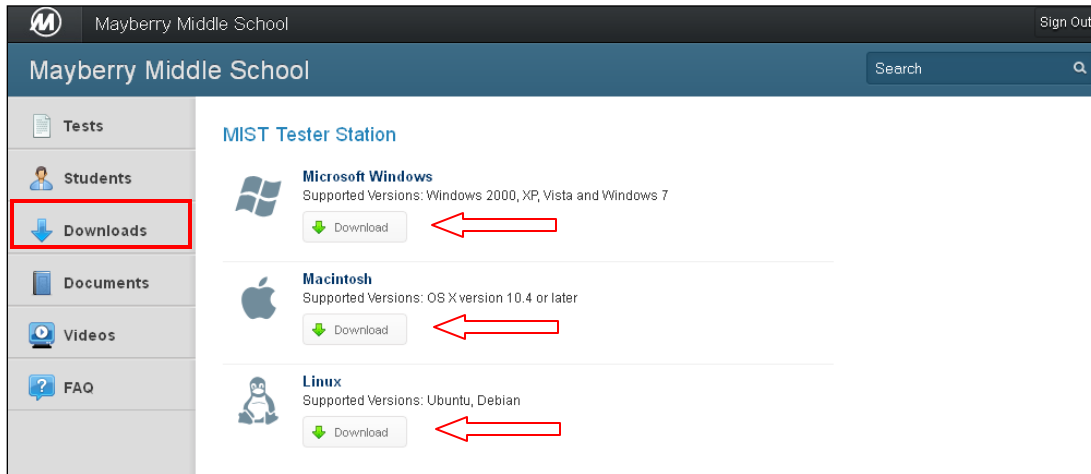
Mayberry Middle School

Sign Out

Mayberry Middle School

Search

Tests

Students

Downloads

Documents

Videos

FAQ

MIST Tester Station

Microsoft Windows

Supported Versions: Windows 2000, XP, Vista and Windows 7

Download

Macintosh

Supported Versions: OS X version 10.4 or later

Download

Linux

Supported Versions: Ubuntu, Debian

Download